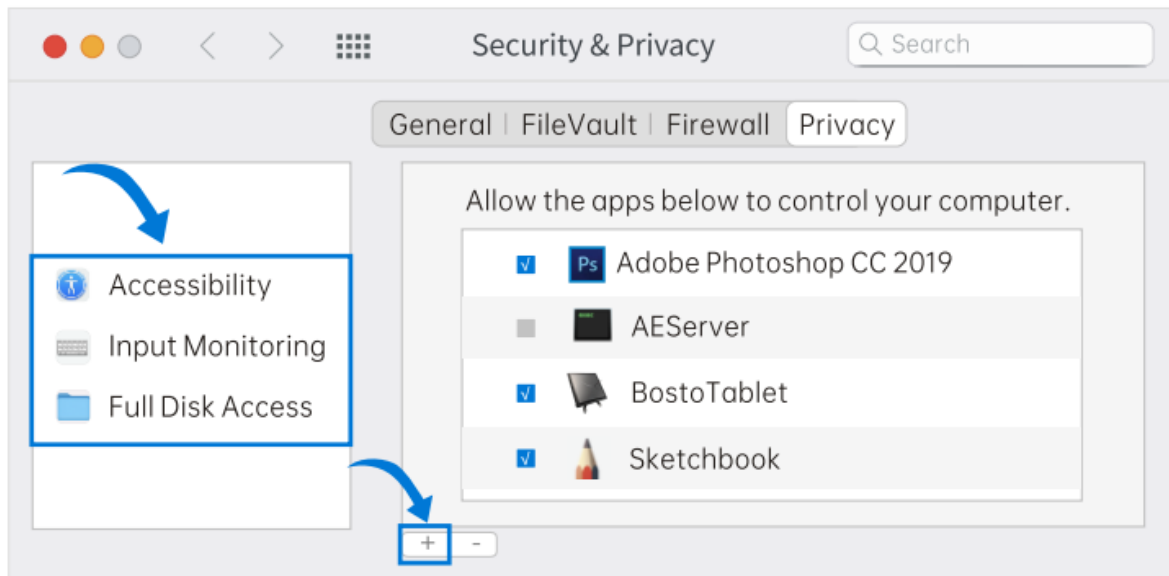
Security & Privacy

Search

General | FileVault | Firewall | Privacy

Accessibility
Input Monitoring
Full Disk Access

Allow the apps below to control your computer.

Ps Adobe Photoshop CC 2019
AEServer
BostoTablet
Sketchbook

+ -